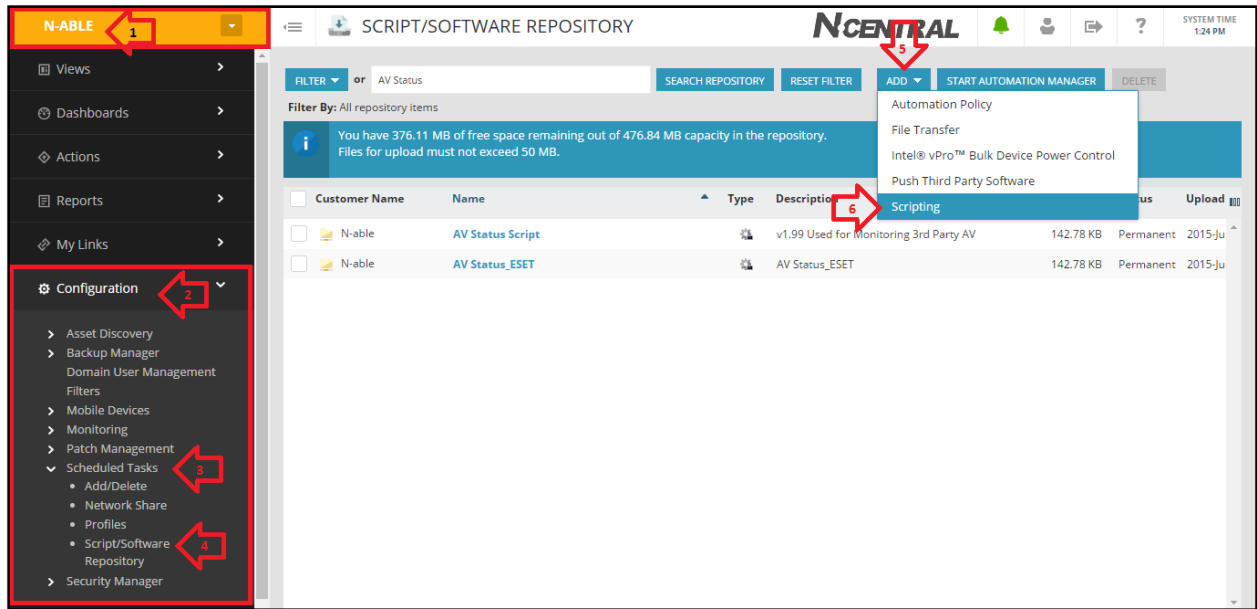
N-ABLE 1

Views
Dashboards
Actions
Reports
My Links
Configuration 2
Asset Discovery
Backup Manager
Domain User Management
Filters
Mobile Devices
Monitoring
Patch Management
Scheduled Tasks 3
Add/Delete
Network Share
Profiles
Script/Software Repository 4
Security Manager

SCRIPT/SOFTWARE REPOSITORY

NCENTRAL

SYSTEM TIME 1:24 PM

FILTER or AV Status SEARCH REPOSITORY RESET FILTER ADD 5 START AUTOMATION MANAGER DELETE

Filter By: All repository items

You have 376.11 MB of free space remaining out of 476.84 MB capacity in the repository.
Files for upload must not exceed 50 MB.

Automation Policy
File Transfer
Intel® vPro™ Bulk Device Power Control
Push Third Party Software
6 Scripting

| | Customer Name | Name | Type | Description | | Status | Upload |
|---|---|---|---|---|---|---|---|
| | N-able | AV Status Script | | v1.99 Used for Monitoring 3rd Party AV | 142.78 KB | Permanent | 2015-Ju |
| | N-able | AV Status_ESET | | AV Status_ESET | 142.78 KB | Permanent | 2015-Ju |